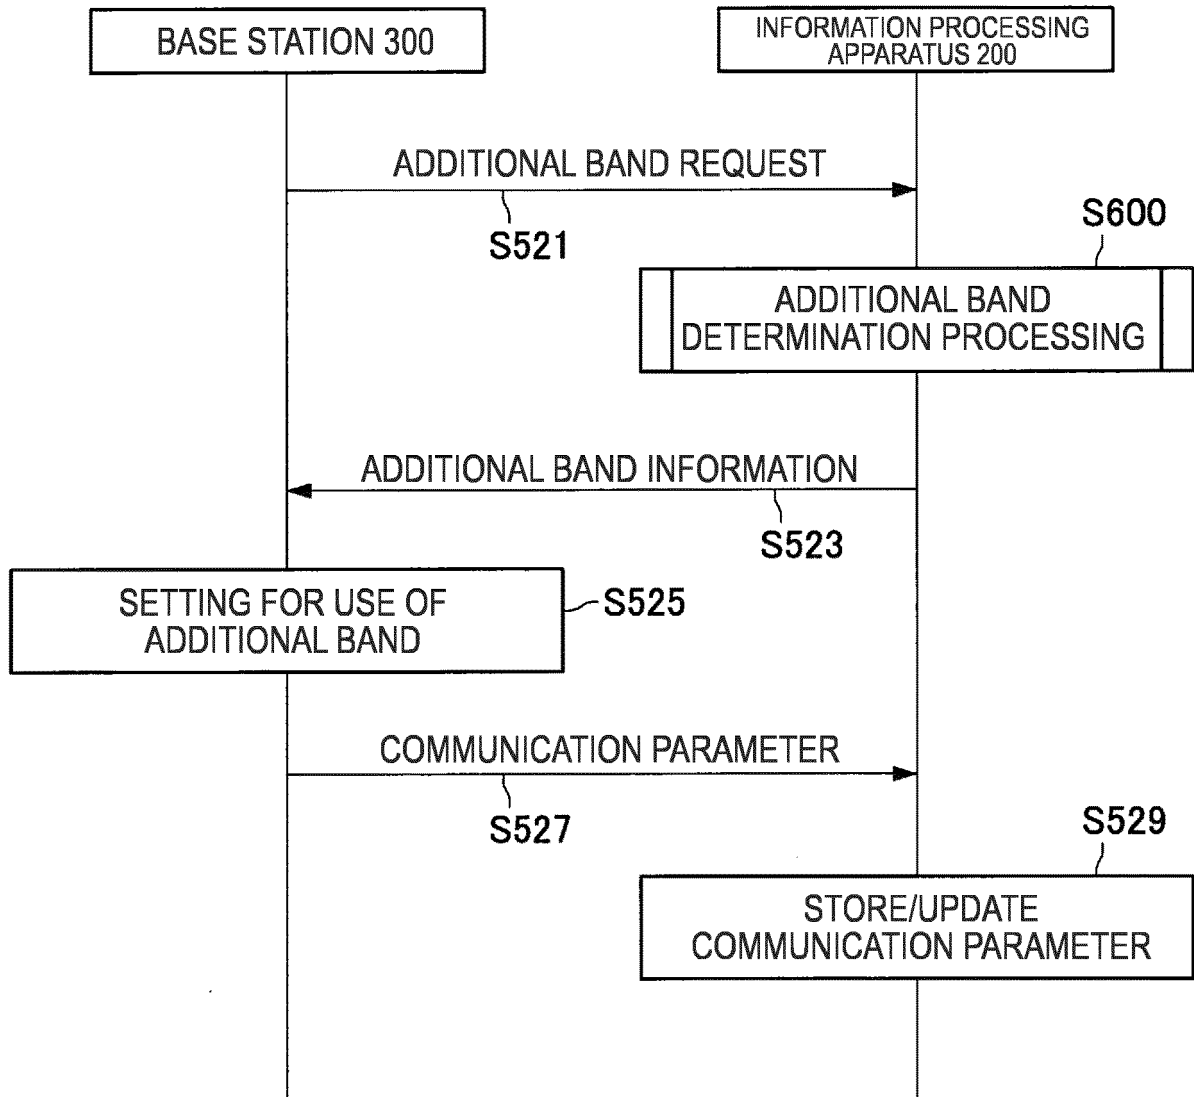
BASE STATION 300

INFORMATION PROCESSING APPARATUS 200

ADDITIONAL BAND REQUEST

S521

S600

ADDITIONAL BAND DETERMINATION PROCESSING

ADDITIONAL BAND INFORMATION

S523

SETTING FOR USE OF ADDITIONAL BAND

S525

COMMUNICATION PARAMETER

S527

S529

STORE/UPDATE COMMUNICATION PARAMETER